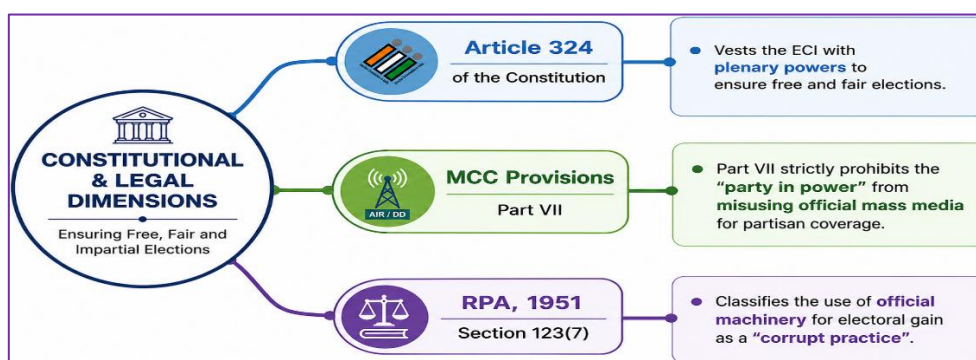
CONSTITUTIONAL & LEGAL DIMENSIONS

Ensuring Free, Fair and Impartial Elections

Article 324
of the Constitution

Vests the ECI with plenary powers to ensure free and fair elections.

AIR / DD

MCC Provisions
Part VII

Part VII strictly prohibits the "party in power" from misusing official mass media for partisan coverage.

RPA, 1951
Section 123(7)

Classifies the use of official machinery for electoral gain as a "corrupt practice".